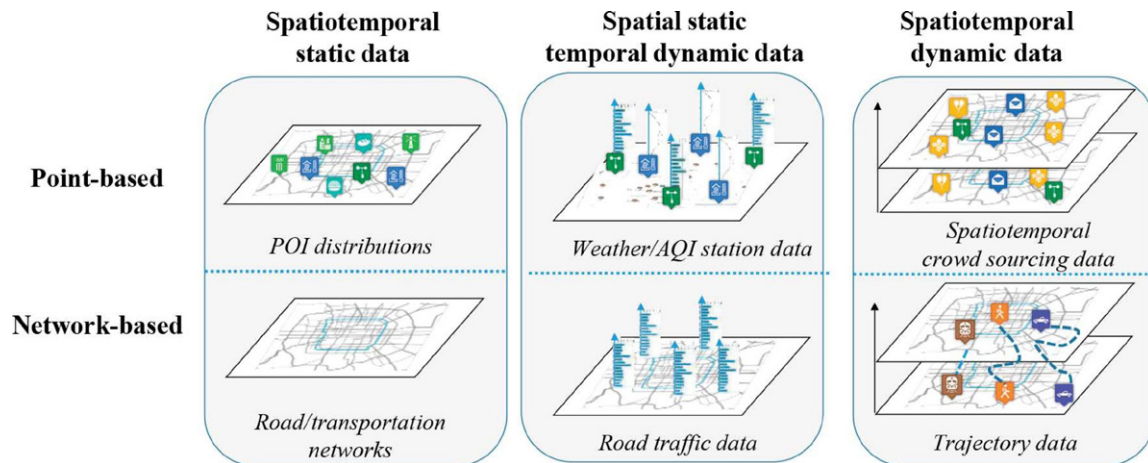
Spatiotemporal static data

Spatial static temporal dynamic data

Spatiotemporal dynamic data

Point-based

POI distributions

Weather/AQI station data

Spatiotemporal crowd sourcing data

Network-based

Road/transportation networks

Road traffic data

Trajectory data